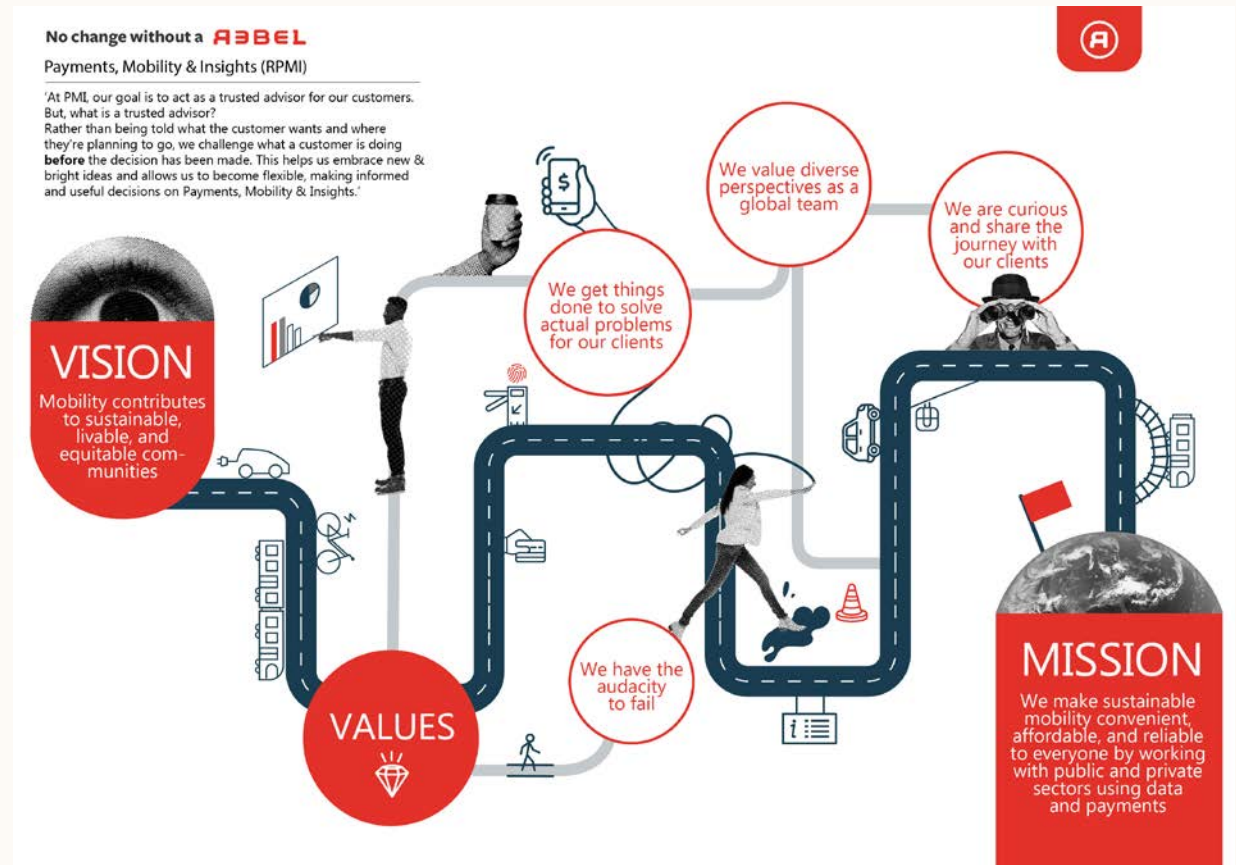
No change without a REBEL

Payments, Mobility & Insights (RPMI)

'At PMI, our goal is to act as a trusted advisor for our customers. But, what is a trusted advisor?
Rather than being told what the customer wants and where they're planning to go, we challenge what a customer is doing **before** the decision has been made. This helps us embrace new & bright ideas and allows us to become flexible, making informed and useful decisions on Payments, Mobility & Insights.'

VISION

Mobility contributes to sustainable, livable, and equitable communities

We get things done to solve actual problems for our clients

We value diverse perspectives as a global team

We are curious and share the journey with our clients

We have the audacity to fail

VALUES

MISSION

We make sustainable mobility convenient, affordable, and reliable to everyone by working with public and private sectors using data and payments